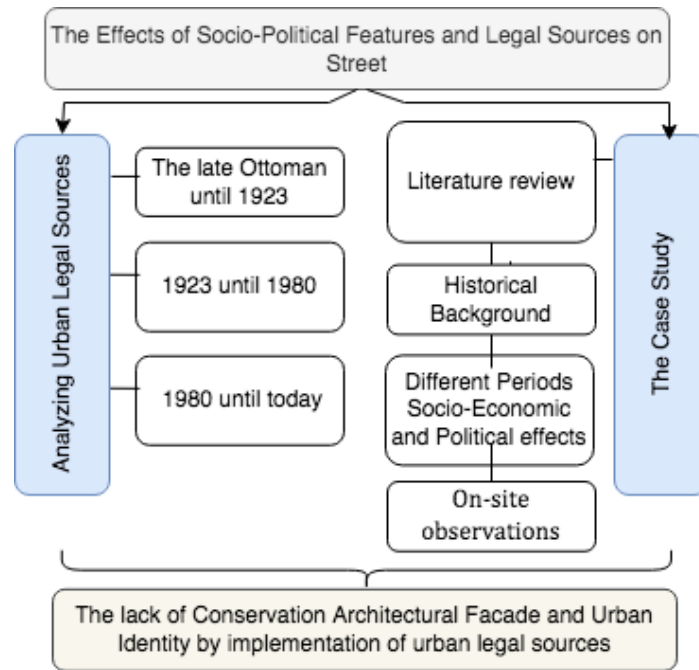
The Effects of Socio-Political Features and Legal Sources on Street

Analyzing Urban Legal Sources

The late Ottoman until 1923

1923 until 1980

1980 until today

Literature review

Historical Background

Different Periods Socio-Economic and Political effects

On-site observations

The Case Study

The lack of Conservation Architectural Facade and Urban Identity by implementation of urban legal sources